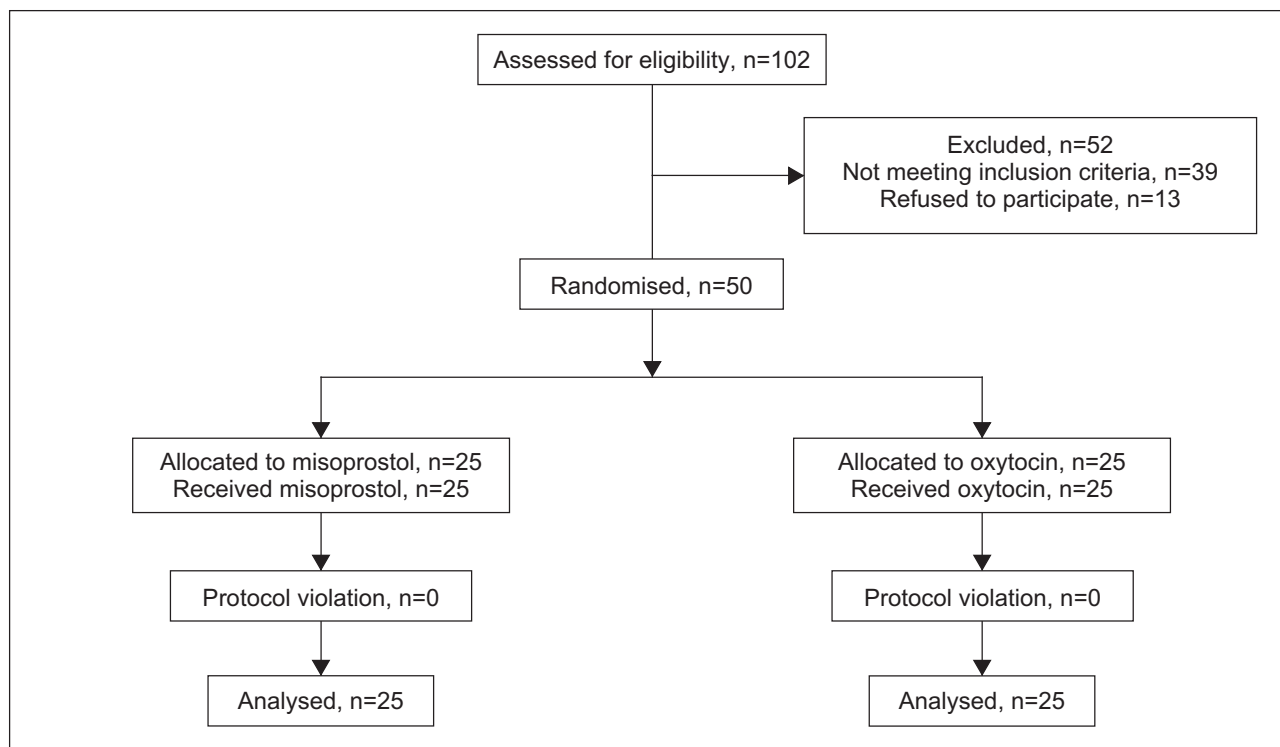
Assessed for eligibility, n=102

Excluded, n=52
Not meeting inclusion criteria, n=39
Refused to participate, n=13

Randomised, n=50

Allocated to misoprostol, n=25
Received misoprostol, n=25

Protocol violation, n=0

Analysed, n=25

Allocated to oxytocin, n=25
Received oxytocin, n=25

Protocol violation, n=0

Analysed, n=25